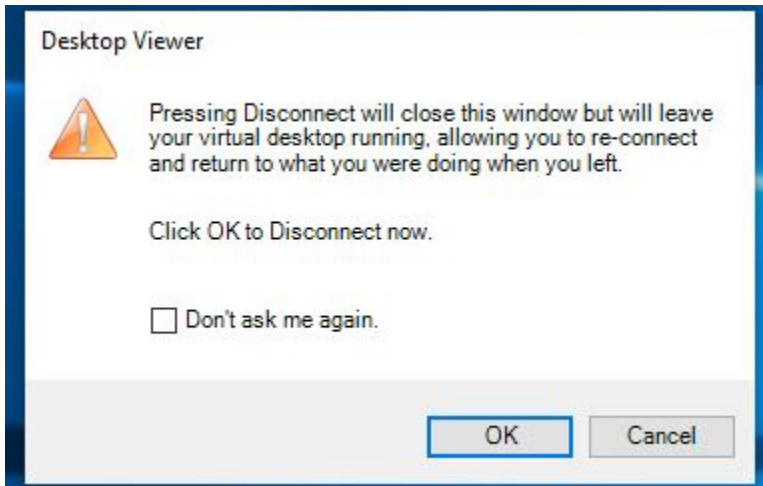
Desktop Viewer

Pressing Disconnect will close this window but will leave your virtual desktop running, allowing you to re-connect and return to what you were doing when you left.

Click OK to Disconnect now.

☐ Don't ask me again.

OK

Cancel